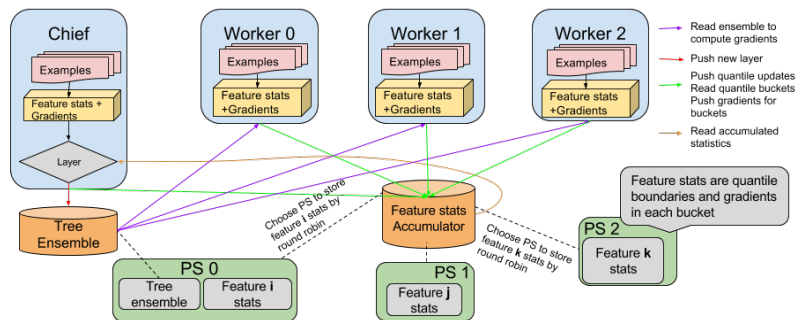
Chief

Examples

Feature stats + Gradients

Layer

Worker 0

Examples

Feature stats +Gradients

Worker 1

Examples

Feature stats +Gradients

Worker 2

Examples

Feature stats +Gradients

Read ensemble to compute gradients

Push new layer

Push quantile updates
Read quantile buckets
Push gradients for buckets

Read accumulated statistics

Feature stats are quantile boundaries and gradients in each bucket

Tree Ensemble

Choose PS to store feature **i** stats by round robin

Feature stats Accumulator

Choose PS to store feature **k** stats by round robin

PS 2

Feature **k** stats

PS 0

Tree ensemble

Feature **i** stats

PS 1

Feature **j** stats